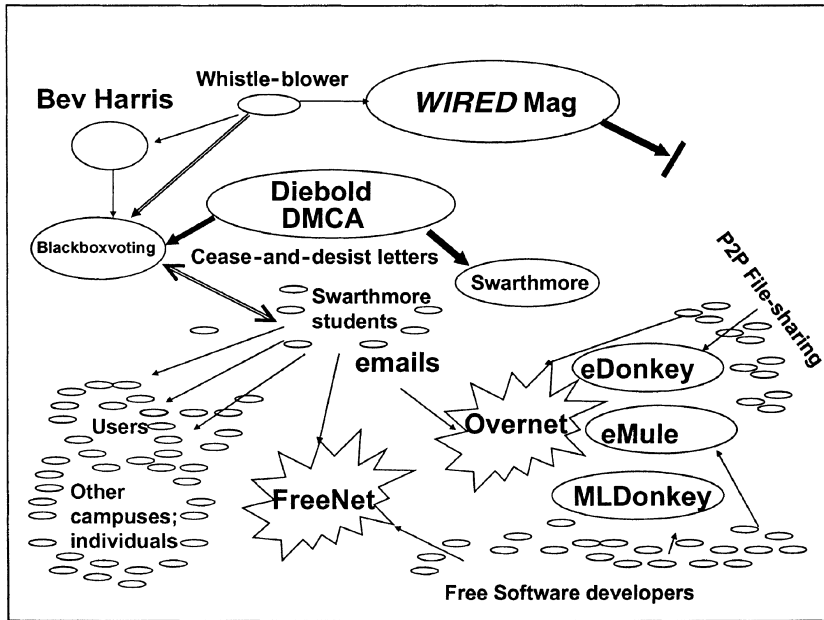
Whistle-blower

Bev Harris

*WIRED* Mag

Diebold DMCA

Blackboxvoting

Cease-and-desist letters

Swarthmore

P2P File-sharing

Swarthmore students

emails

eDonkey

Users

Overnet

eMule

Other campuses; individuals

FreeNet

MLDonkey

Free Software developers